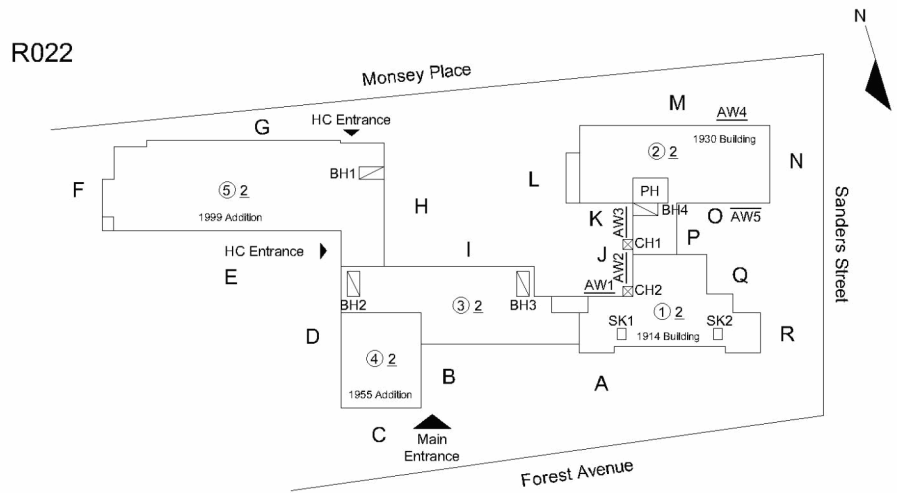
R022

N

Monsey Place

G

HC Entrance

M

AW4

1930 Building

② 2

N

F

⑤ 2

1999 Addition

BH1

H

L

PH

BH4

K

AW3

O

AW5

Sanders Street

HC Entrance

E

I

J

CH1

P

Q

BH2

BH3

AW1

AW2

CH2

① 2

③ 2

SK1

SK2

1914 Building

R

D

④ 2

1955 Addition

B

A

C

Main Entrance

Forest Avenue